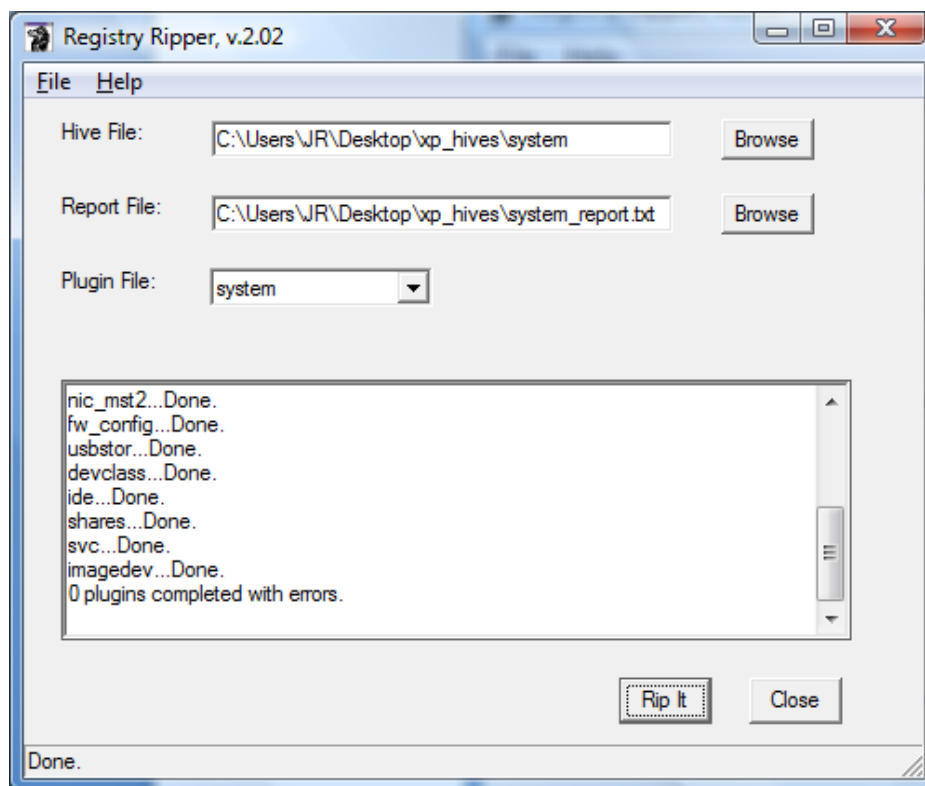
Registry Ripper, v.2.02

File Help

Hive File: C:\Users\JR\Desktop\xp_hives\system Browse

Report File: C:\Users\JR\Desktop\xp_hives\system_report.txt Browse

Plugin File: system

nic_mst2...Done.
fw_config...Done.
usbstor...Done.
devclass...Done.
ide...Done.
shares...Done.
svc...Done.
imagedev...Done.
0 plugins completed with errors.

Rip It Close

Done.